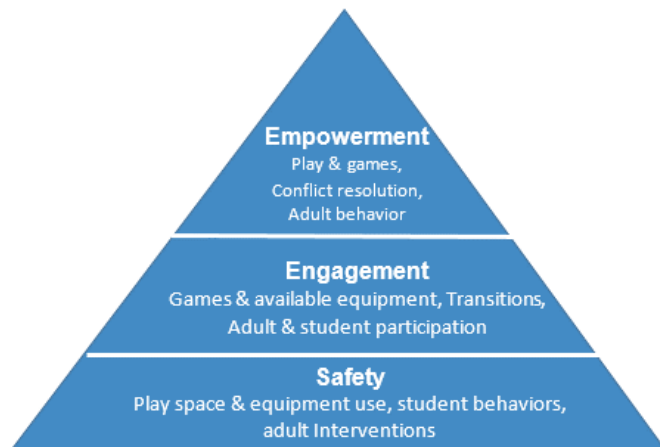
Empowerment
Play & games,
Conflict resolution,
Adult behavior

Engagement
Games & available equipment, Transitions,
Adult & student participation

Safety
Play space & equipment use, student behaviors,
adult Interventions